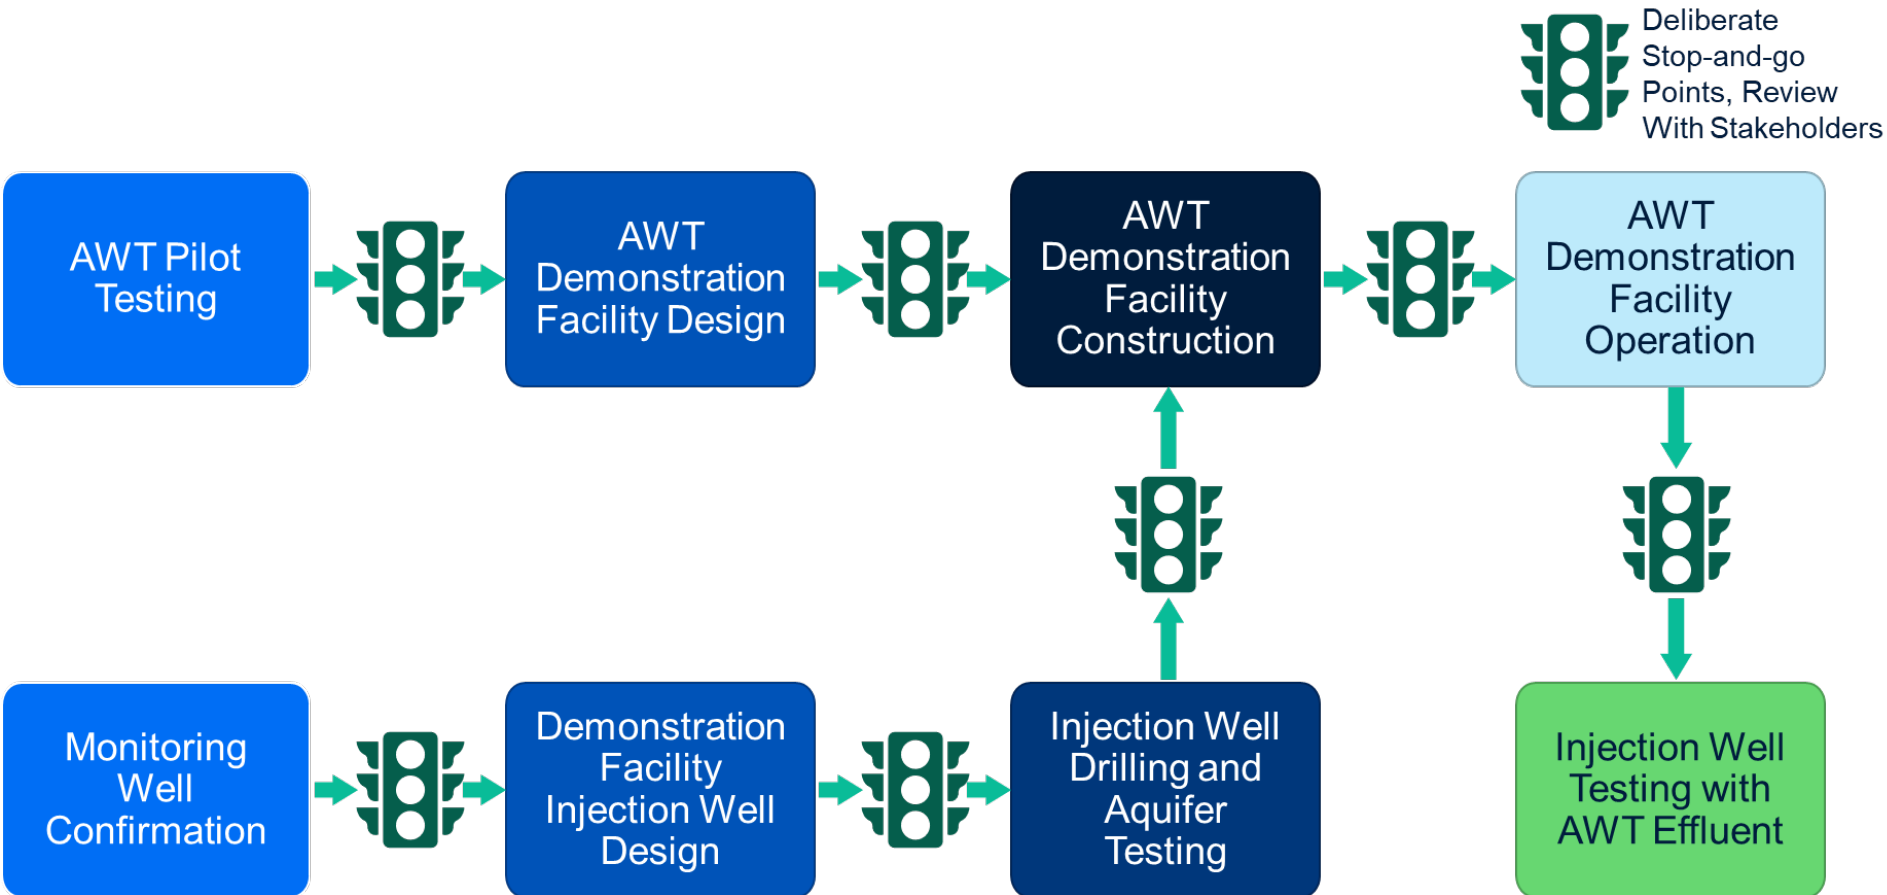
Deliberate Stop-and-go Points, Review With Stakeholders

AWT Pilot Testing

AWT Demonstration Facility Design

AWT Demonstration Facility Construction

AWT Demonstration Facility Operation

Monitoring Well Confirmation

Demonstration Facility Injection Well Design

Injection Well Drilling and Aquifer Testing

Injection Well Testing with AWT Effluent